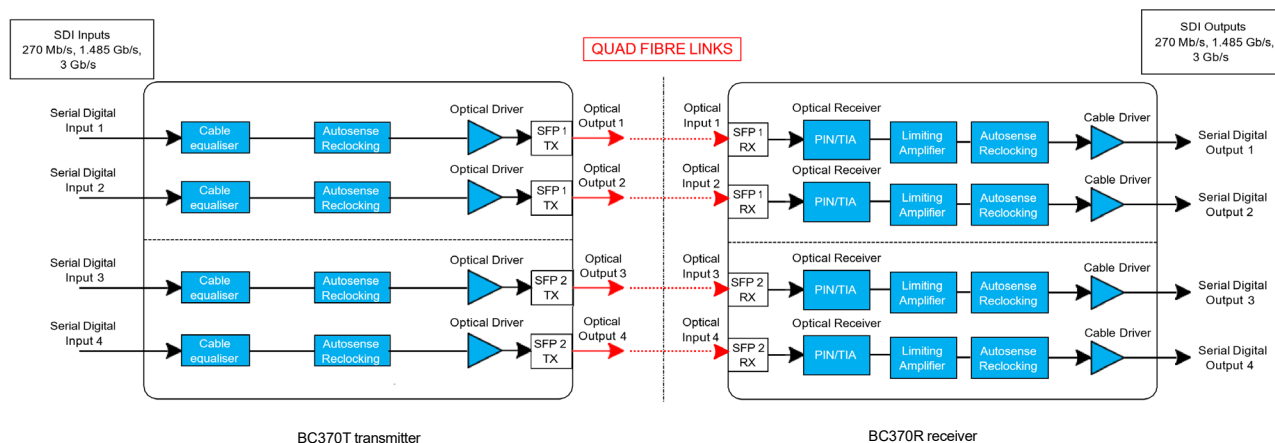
SDI Inputs
270 Mb/s, 1.485 Gb/s, 3 Gb/s

QUAD FIBRE LINKS

SDI Outputs
270 Mb/s, 1.485 Gb/s, 3 Gb/s

Serial Digital Input 1
Cable equaliser
Autosense Reclocking
Optical Driver
SFP 1 TX
Optical Output 1
Optical Input 1
SFP 1 RX
Optical Receiver
PIN/TIA
Limiting Amplifier
Autosense Reclocking
Cable Driver
Serial Digital Output 1

Serial Digital Input 2
Cable equaliser
Autosense Reclocking
Optical Driver
SFP 1 TX
Optical Output 2
Optical Input 2
SFP 1 RX
Optical Receiver
PIN/TIA
Limiting Amplifier
Autosense Reclocking
Cable Driver
Serial Digital Output 2

Serial Digital Input 3
Cable equaliser
Autosense Reclocking
Optical Driver
SFP 2 TX
Optical Output 3
Optical Input 3
SFP 2 RX
Optical Receiver
PIN/TIA
Limiting Amplifier
Autosense Reclocking
Cable Driver
Serial Digital Output 3

Serial Digital Input 4
Cable equaliser
Autosense Reclocking
Optical Driver
SFP 2 TX
Optical Output 4
Optical Input 4
SFP 2 RX
Optical Receiver
PIN/TIA
Limiting Amplifier
Autosense Reclocking
Cable Driver
Serial Digital Output 4

BC370T transmitter

BC370R receiver